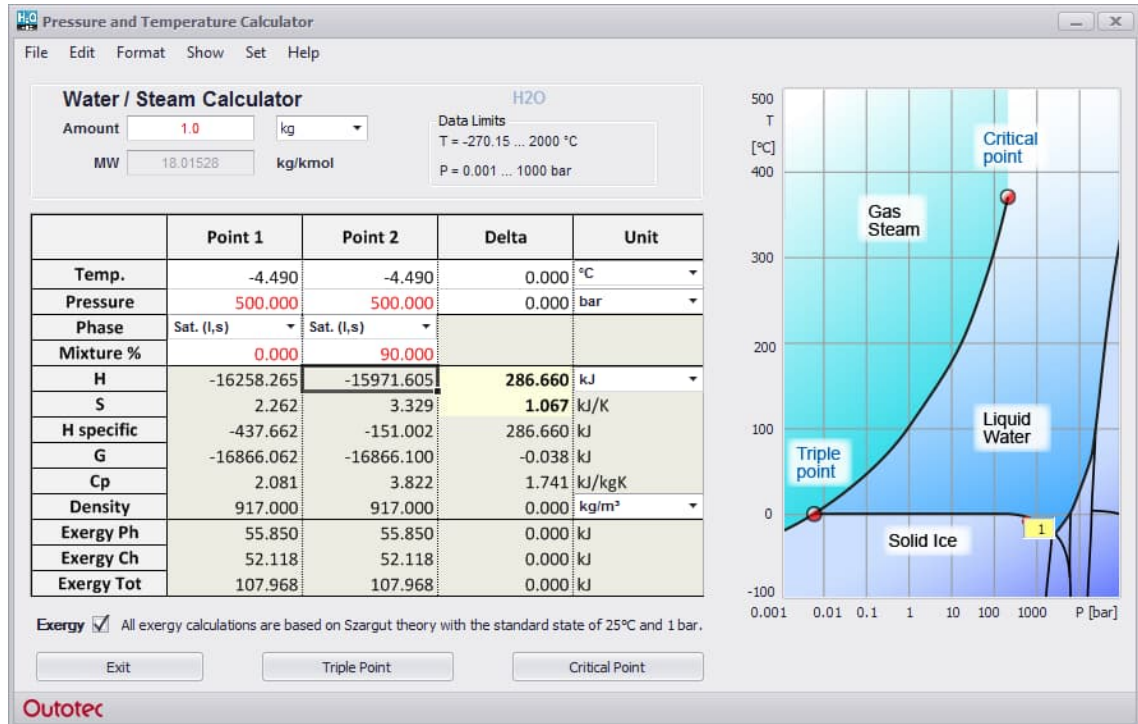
H2O Pressure and Temperature Calculator

File Edit Format Show Set Help

Water / Steam Calculator

H2O

Amount 1.0 kg

MW 18.01528 kg/kmol

Data Limits
T = -270.15 ... 2000 °C
P = 0.001 ... 1000 bar

| | Point 1 | Point 2 | Delta | Unit |
|---|---|---|---|---|
| Temp. | -4.490 | -4.490 | 0.000 | °C |
| Pressure | 500.000 | 500.000 | 0.000 | bar |
| Phase | Sat. (l,s) | Sat. (l,s) | | |
| Mixture % | 0.000 | 90.000 | | |
| H | -16258.265 | -15971.605 | 286.660 | kJ |
| S | 2.262 | 3.329 | 1.067 | kJ/K |
| H specific | -437.662 | -151.002 | 286.660 | kJ |
| G | -16866.062 | -16866.100 | -0.038 | kJ |
| Cp | 2.081 | 3.822 | 1.741 | kJ/kgK |
| Density | 917.000 | 917.000 | 0.000 | kg/m³ |
| Exergy Ph | 55.850 | 55.850 | 0.000 | kJ |
| Exergy Ch | 52.118 | 52.118 | 0.000 | kJ |
| Exergy Tot | 107.968 | 107.968 | 0.000 | kJ |

Exergy All exergy calculations are based on Szargut theory with the standard state of 25°C and 1 bar.

Exit Triple Point Critical Point

500 T [°C] 400 300 200 100 0 -100

Critical point

Gas Steam

Liquid Water

Triple point

Solid Ice

1

0.001 0.01 0.1 1 10 100 1000 P [bar]

Outotec